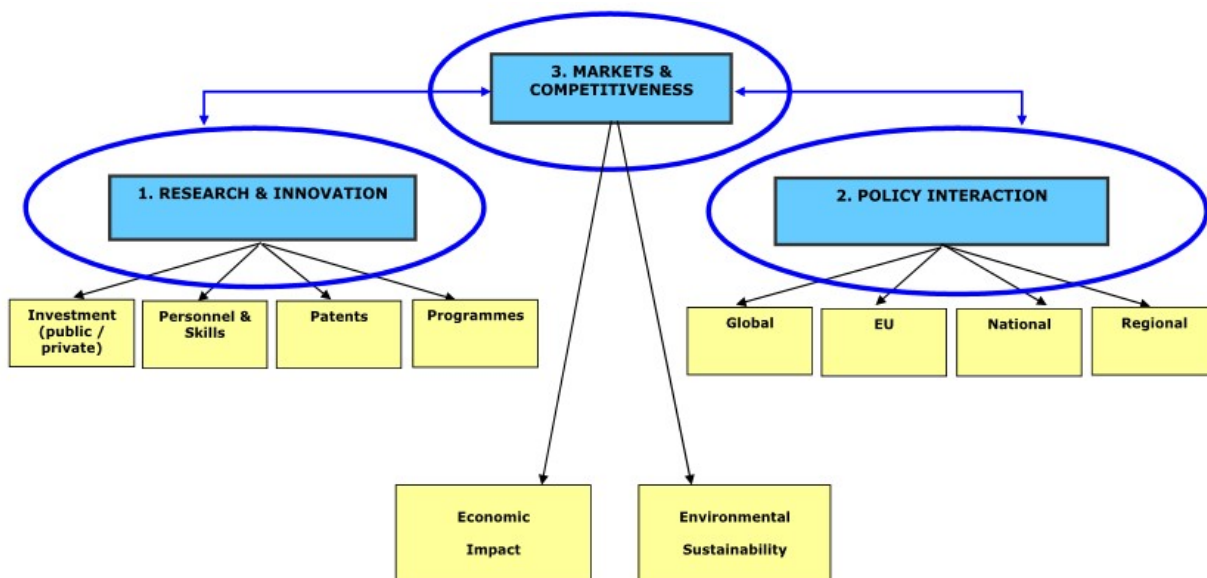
3. MARKETS & COMPETITIVENESS

1. RESEARCH & INNOVATION

2. POLICY INTERACTION

Investment (public / private)

Personnel & Skills

Patents

Programmes

Global

EU

National

Regional

Economic Impact

Environmental Sustainability